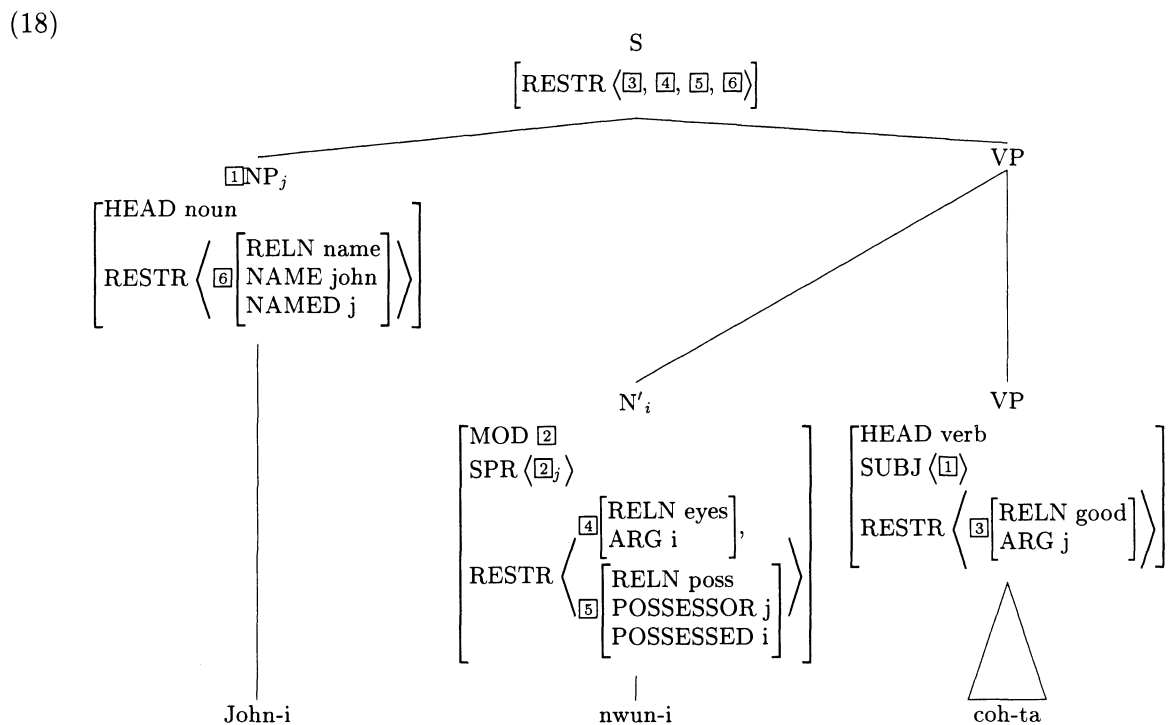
(18)

S
$\left[\text{RESTR}\ \langle \boxed{3}, \boxed{4}, \boxed{5}, \boxed{6} \rangle\right]$

$\boxed{1}\text{NP}_j$
$\left[\begin{array}{l}\text{HEAD noun}\\ \text{RESTR}\ \left\langle \boxed{6}\left[\begin{array}{l}\text{RELN name}\\ \text{NAME john}\\ \text{NAMED j}\end{array}\right]\right\rangle\end{array}\right]$

VP

$\text{N}'_i$
$\left[\begin{array}{l}\text{MOD}\ \boxed{2}\\ \text{SPR}\ \langle \boxed{2}_j \rangle\\ \text{RESTR}\ \left\langle \begin{array}{l}\boxed{4}\left[\begin{array}{l}\text{RELN eyes}\\ \text{ARG i}\end{array}\right],\\ \boxed{5}\left[\begin{array}{l}\text{RELN poss}\\ \text{POSSESSOR j}\\ \text{POSSESSED i}\end{array}\right]\end{array}\right\rangle\end{array}\right]$

VP
$\left[\begin{array}{l}\text{HEAD verb}\\ \text{SUBJ}\ \langle \boxed{1} \rangle\\ \text{RESTR}\ \left\langle \boxed{3}\left[\begin{array}{l}\text{RELN good}\\ \text{ARG j}\end{array}\right]\right\rangle\end{array}\right]$

John-i
nwun-i
coh-ta